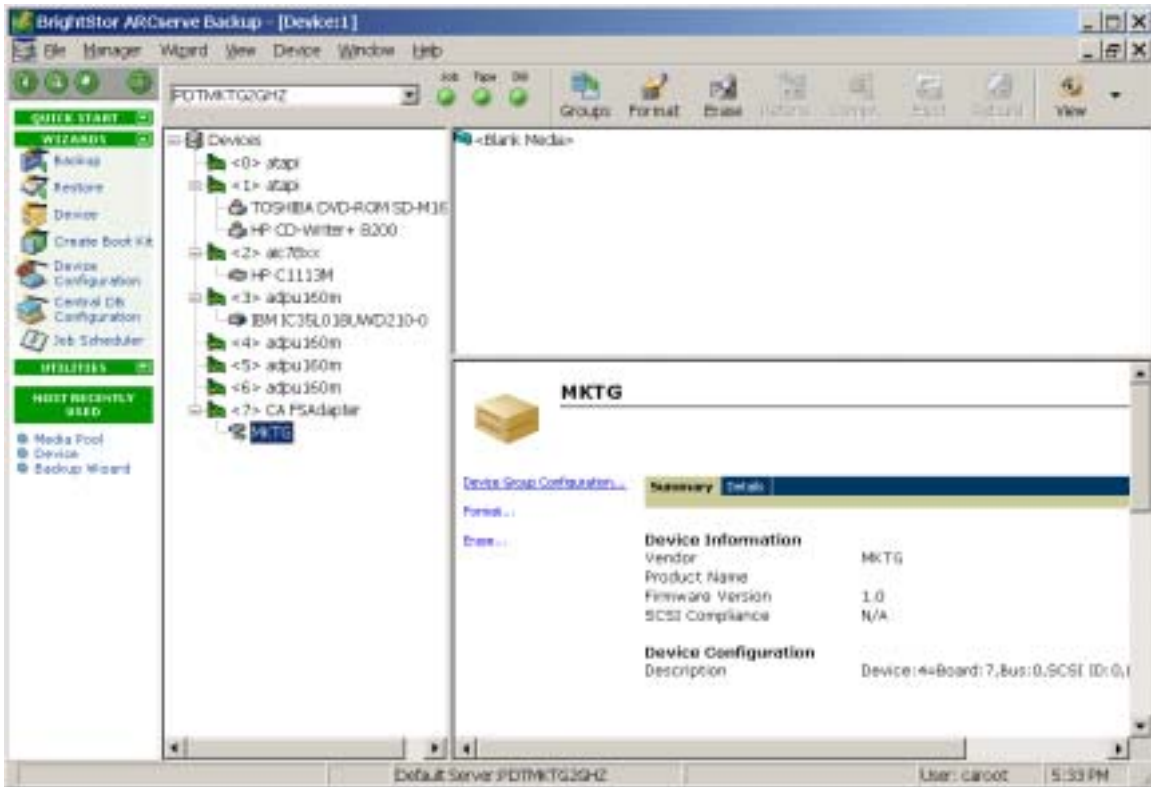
BrightStor ARCserve Backup - [Device:1]

File Manager Wizard View Device Window Help

PDTMKTG2GHZ

Job Tape DB

Groups Format Erase Retens Compr. Eject Rebuild View

QUICK START

WIZARDS

Backup
Restore
Device
Create Boot Kit
Device Configuration
Central DB Configuration
Job Scheduler

UTILITIES

MOST RECENTLY USED

Media Pool
Device
Backup Wizard

Devices
<0> atapi
<1> atapi
TOSHIBA DVD-ROM SD-M16
HP CD-Writer+ 8200
<2> aic78xx
HP C1113M
<3> adpu160m
IBM IC35L018UWD210-0
<4> adpu160m
<5> adpu160m
<6> adpu160m
<7> CA FSAdapter
MKTG

<Blank Media>

MKTG

Device Group Configuration...
Format...
Erase...

Summary Details

Device Information
Vendor MKTG
Product Name
Firmware Version 1.0
SCSI Compliance N/A

Device Configuration
Description Device:4=Board:7,Bus:0,SCSI ID:0,(

Default Server:PDTMKTG2GHZ

User: caroot

5:33 PM